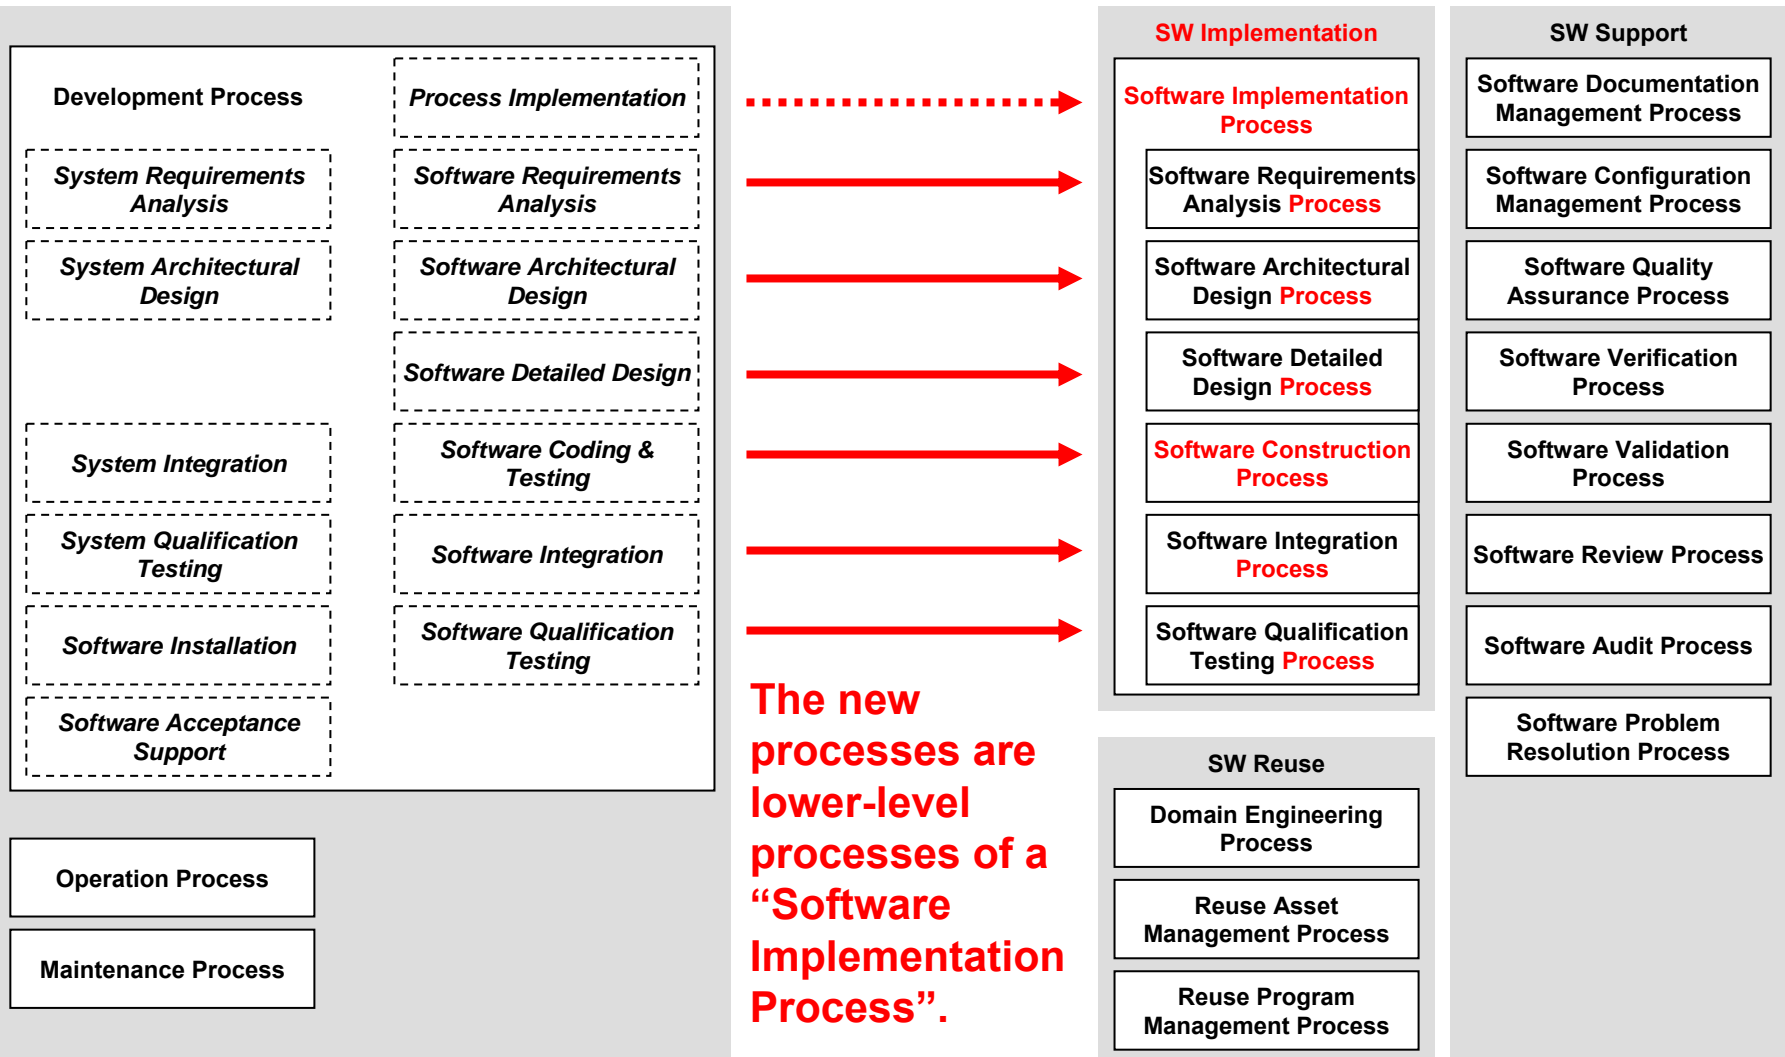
Development Process

Process Implementation

System Requirements Analysis

Software Requirements Analysis

System Architectural Design

Software Architectural Design

Software Detailed Design

System Integration

Software Coding & Testing

System Qualification Testing

Software Integration

Software Installation

Software Qualification Testing

Software Acceptance Support

Operation Process

Maintenance Process

The new processes are lower-level processes of a “Software Implementation Process”.

SW Implementation

Software Implementation Process

Software Requirements Analysis Process

Software Architectural Design Process

Software Detailed Design Process

Software Construction Process

Software Integration Process

Software Qualification Testing Process

SW Reuse

Domain Engineering Process

Reuse Asset Management Process

Reuse Program Management Process

SW Support

Software Documentation Management Process

Software Configuration Management Process

Software Quality Assurance Process

Software Verification Process

Software Validation Process

Software Review Process

Software Audit Process

Software Problem Resolution Process